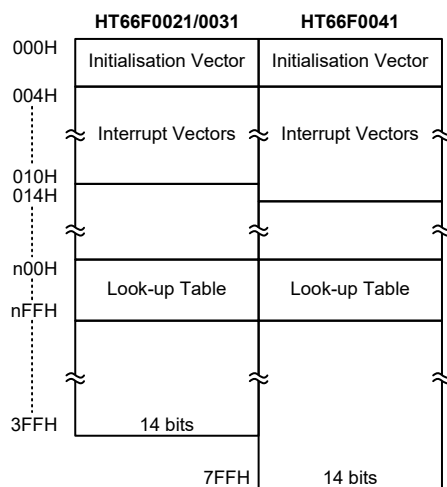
HT66F0021/0031 HT66F0041

000H
Initialisation Vector | Initialisation Vector

004H
Interrupt Vectors | Interrupt Vectors

010H
014H

n00H
Look-up Table | Look-up Table
nFFH

3FFH
14 bits

7FFH
14 bits